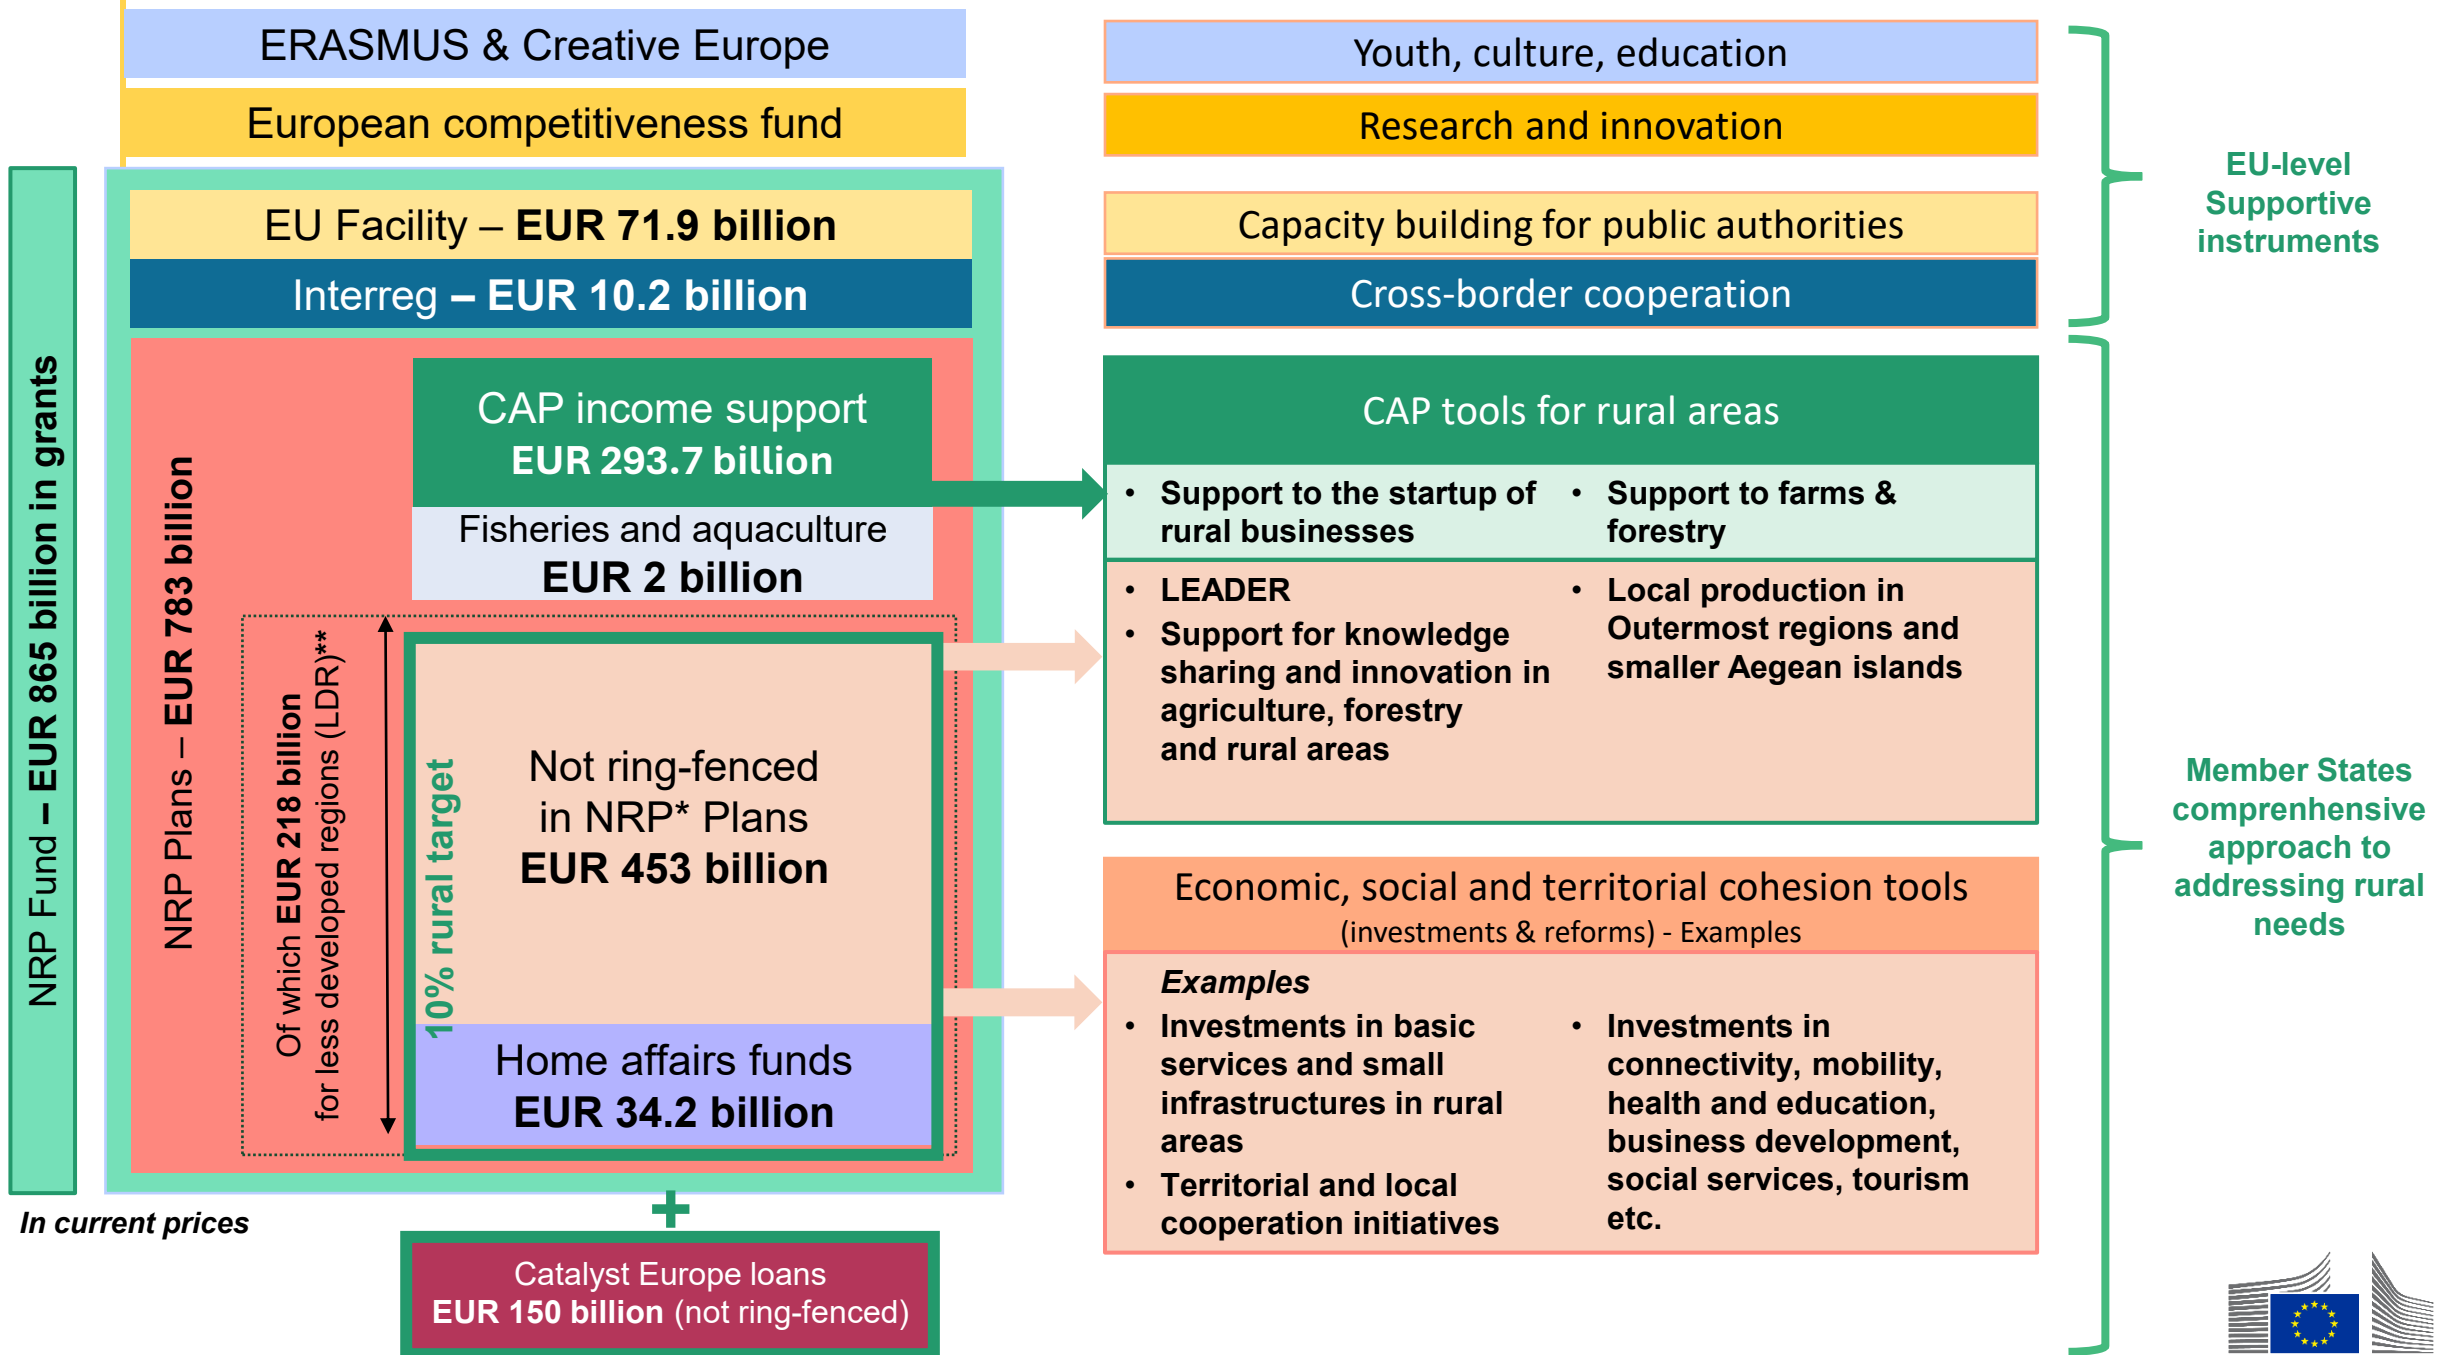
ERASMUS & Creative Europe

European competitiveness fund

NRP Fund – EUR 865 billion in grants

EU Facility – EUR 71.9 billion

Interreg – EUR 10.2 billion

NRP Plans – EUR 783 billion

CAP income support
EUR 293.7 billion

Fisheries and aquaculture
EUR 2 billion

Of which EUR 218 billion for less developed regions (LDR)**

10% rural target

Not ring-fenced in NRP* Plans
EUR 453 billion

Home affairs funds
EUR 34.2 billion

In current prices

+

Catalyst Europe loans
EUR 150 billion (not ring-fenced)

Youth, culture, education

Research and innovation

Capacity building for public authorities

Cross-border cooperation

EU-level Supportive instruments

CAP tools for rural areas

• Support to the startup of rural businesses
• Support to farms & forestry

• LEADER
• Support for knowledge sharing and innovation in agriculture, forestry and rural areas
• Local production in Outermost regions and smaller Aegean islands

Economic, social and territorial cohesion tools
(investments & reforms) - Examples

Examples
• Investments in basic services and small infrastructures in rural areas
• Territorial and local cooperation initiatives
• Investments in connectivity, mobility, health and education, business development, social services, tourism etc.

Member States comprenhensive approach to addressing rural needs